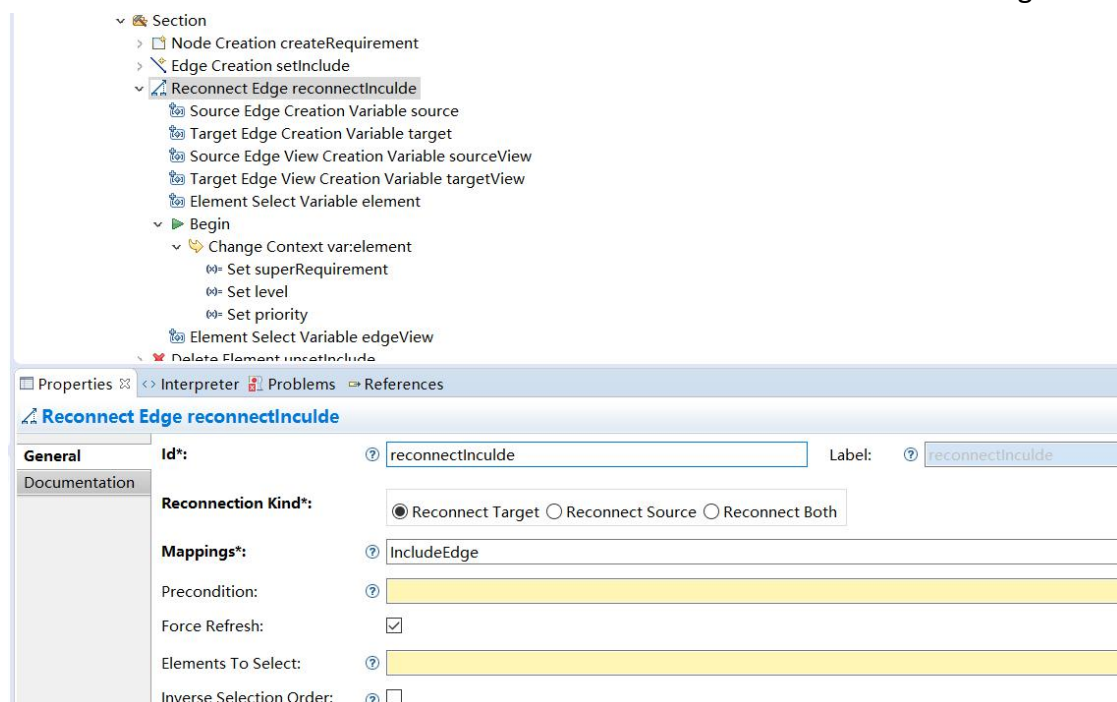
Section
Node Creation createRequirement
Edge Creation setInclude
Reconnect Edge reconnectInculde
Source Edge Creation Variable source
Target Edge Creation Variable target
Source Edge View Creation Variable sourceView
Target Edge View Creation Variable targetView
Element Select Variable element
Begin
Change Context var:element
Set superRequirement
Set level
Set priority
Element Select Variable edgeView
Delete Element unsetInclude

Properties ✕ Interpreter Problems References

Reconnect Edge reconnectInculde

General
Documentation

Id*: reconnectInculde Label: reconnectInculde

Reconnection Kind*: Reconnect Target Reconnect Source Reconnect Both

Mappings*: IncludeEdge

Precondition:

Force Refresh:

Elements To Select:

Inverse Selection Order: